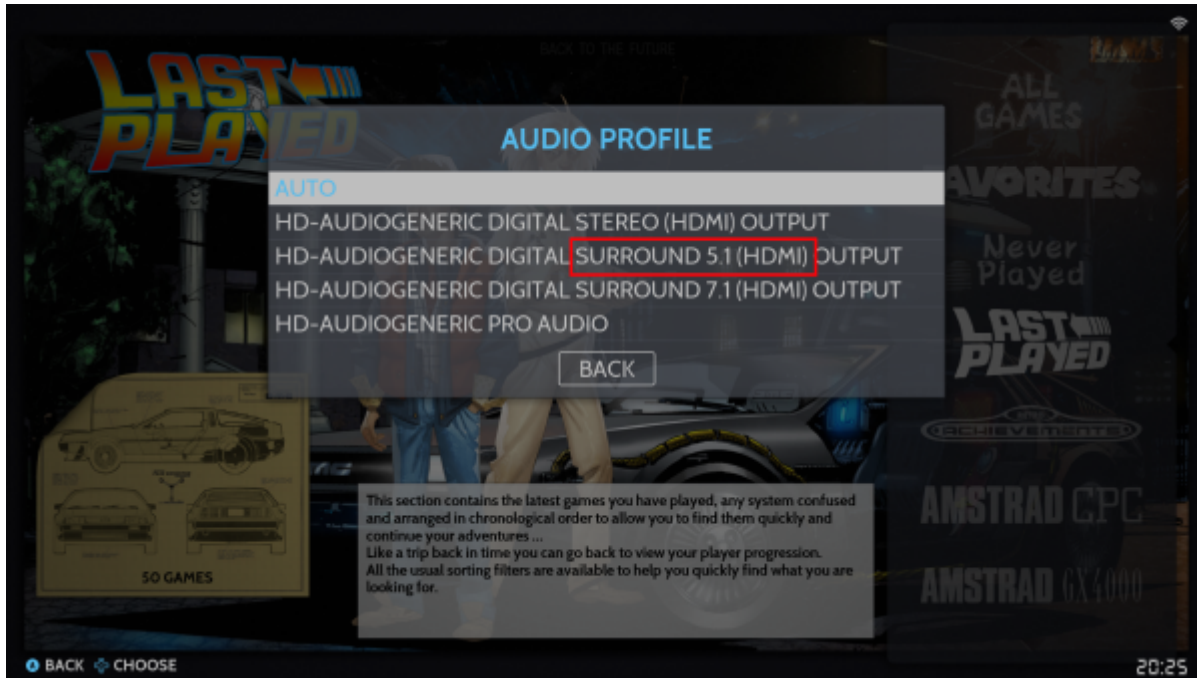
BACK TO THE FUTURE

LAST PLAYED

AUDIO PROFILE

AUTO

HD-AUDIOGENERIC DIGITAL STEREO (HDMI) OUTPUT

HD-AUDIOGENERIC DIGITAL SURROUND 5.1 (HDMI) OUTPUT

HD-AUDIOGENERIC DIGITAL SURROUND 7.1 (HDMI) OUTPUT

HD-AUDIOGENERIC PRO AUDIO

BACK

ALL GAMES

FAVORITES

Never Played

LAST PLAYED

ACHIEVEMENTS

AMSTRAD CPC

AMSTRAD GX4000

50 GAMES

This section contains the latest games you have played, any system confused and arranged in chronological order to allow you to find them quickly and continue your adventures ...
Like a trip back in time you can go back to view your player progression.
All the usual sorting filters are available to help you quickly find what you are looking for.

BACK CHOOSE

20:25